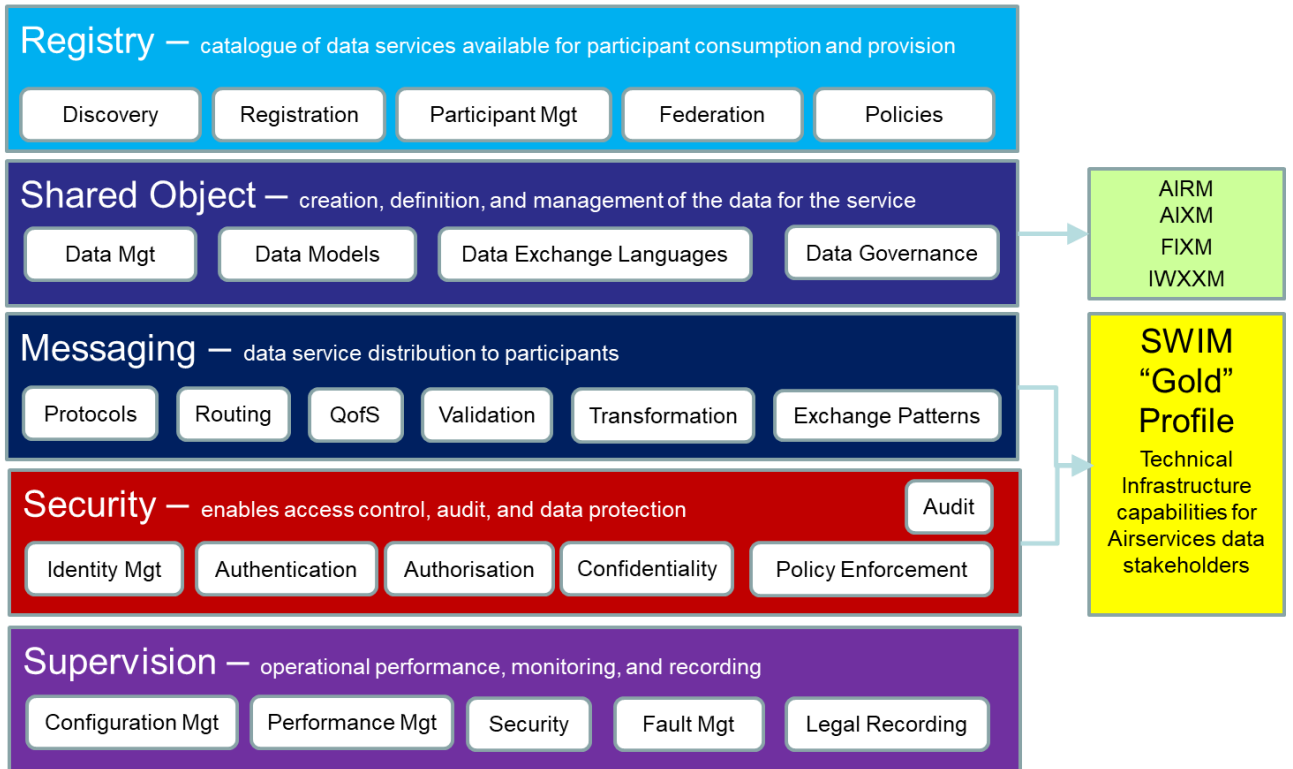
Registry – catalogue of data services available for participant consumption and provision

Discovery
Registration
Participant Mgt
Federation
Policies

Shared Object – creation, definition, and management of the data for the service

Data Mgt
Data Models
Data Exchange Languages
Data Governance

AIRM
AIXM
FIXM
IWXXM

Messaging – data service distribution to participants

Protocols
Routing
QofS
Validation
Transformation
Exchange Patterns

SWIM "Gold" Profile
Technical Infrastructure capabilities for Airservices data stakeholders

Security – enables access control, audit, and data protection

Audit
Identity Mgt
Authentication
Authorisation
Confidentiality
Policy Enforcement

Supervision – operational performance, monitoring, and recording

Configuration Mgt
Performance Mgt
Security
Fault Mgt
Legal Recording